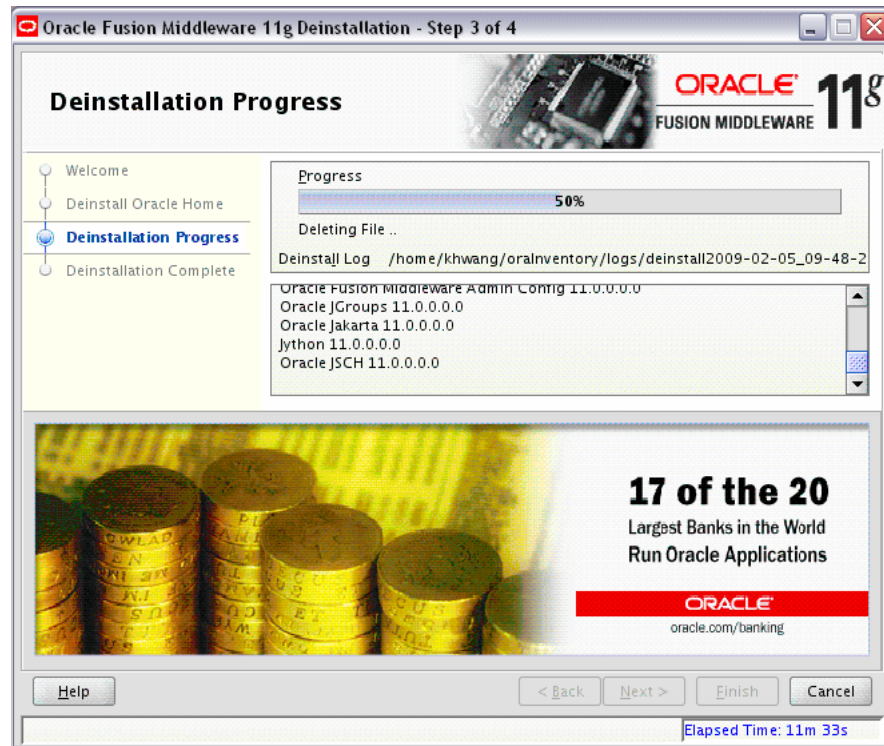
Oracle Fusion Middleware 11g Deinstallation - Step 3 of 4

Deinstallation Progress

ORACLE FUSION MIDDLEWARE 11g

Welcome
Deinstall Oracle Home
Deinstallation Progress
Deinstallation Complete

Progress
50%
Deleting File ..
Deinstall Log /home/khwang/oraInventory/logs/deinstall2009-02-05_09-48-2

Oracle Fusion Middleware Admin Config 11.0.0.0.0
Oracle JGroups 11.0.0.0.0
Oracle Jakarta 11.0.0.0.0
Jython 11.0.0.0.0
Oracle JSCH 11.0.0.0.0

17 of the 20
Largest Banks in the World
Run Oracle Applications
ORACLE
oracle.com/banking

Help
< Back
Next >
Finish
Cancel

Elapsed Time: 11m 33s